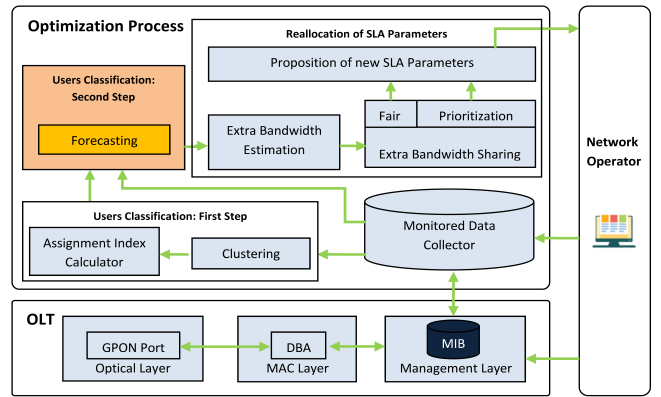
Optimization Process

Reallocation of SLA Parameters

Proposition of new SLA Parameters

Users Classification: Second Step

Forecasting

Extra Bandwidth Estimation

Fair

Prioritization

Extra Bandwidth Sharing

Network Operator

Users Classification: First Step

Assignment Index Calculator

Clustering

Monitored Data Collector

OLT

GPON Port

Optical Layer

DBA

MAC Layer

MIB

Management Layer